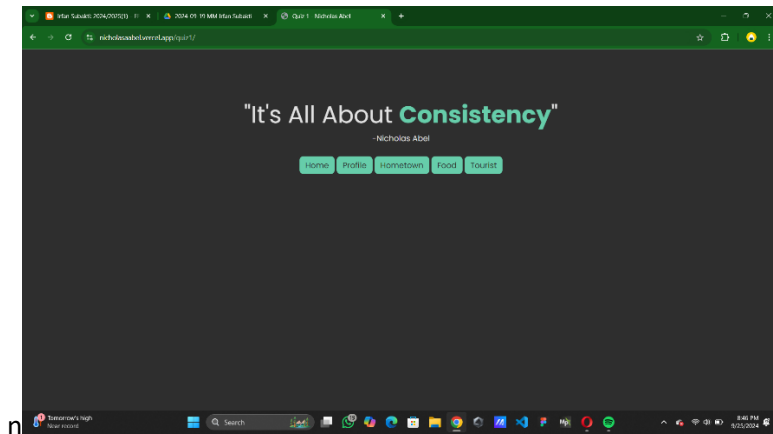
Irfan Subakti 2024/2025(1) × | 2024-09-19 MM Irfan Subakti × | Quiz 1 - Nicholas Abel × +

nicholasabel.vercel.app/quiz1/

"It's All About **Consistency**"

-Nicholas Abel

Home Profile Hometown Food Tourist

Tomorrow's high
Near record

Search

8:46 PM
9/25/2024

n